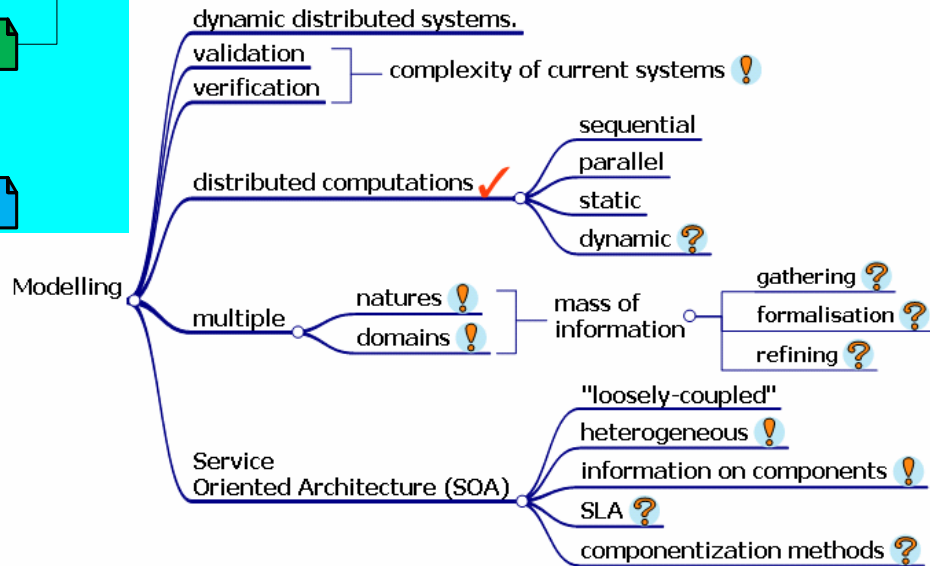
Modelling

dynamic distributed systems.

validation

verification

complexity of current systems

distributed computations

sequential

parallel

static

dynamic

multiple

natures

domains

mass of information

gathering

formalisation

refining

Service Oriented Architecture (SOA)

"loosely-coupled"

heterogeneous

information on components

SLA

componentization methods